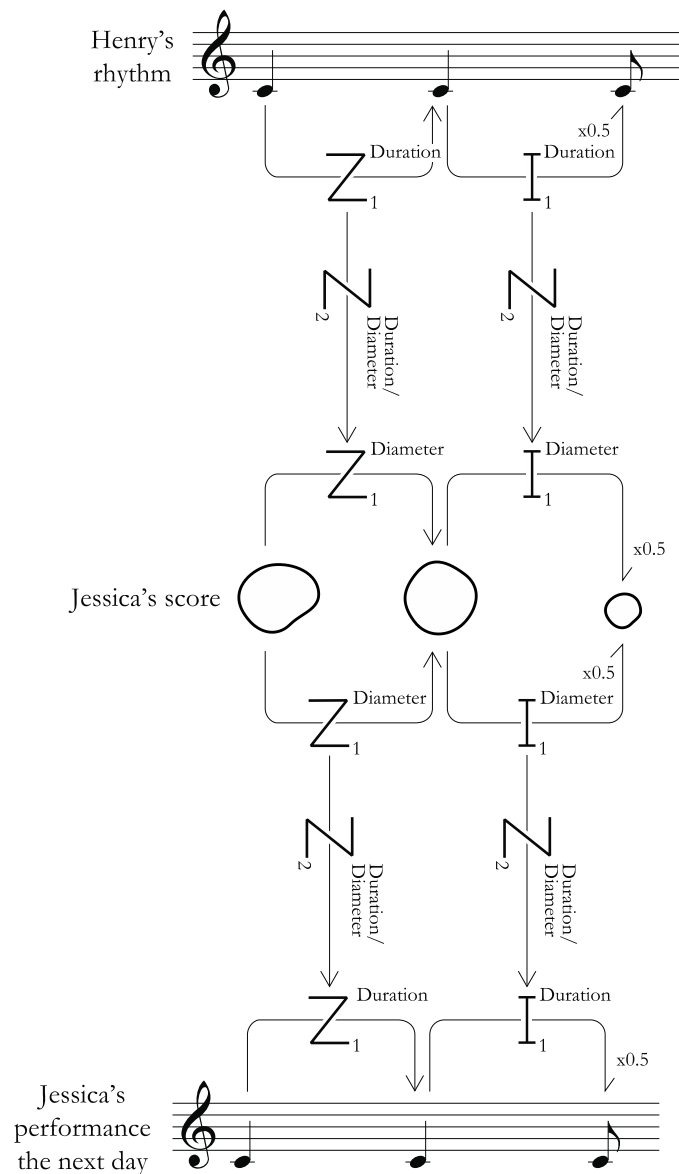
Henry's rhythm

x0.5

$Z_1$ Duration

$I_1$ Duration

$Z_2$ Duration/ Diameter

$Z_2$ Duration/ Diameter

$Z_1$ Diameter

$I_1$ Diameter

x0.5

Jessica's score

x0.5

$Z_1$ Diameter

$I_1$ Diameter

$Z_2$ Duration/ Diameter

$Z_2$ Duration/ Diameter

$Z_1$ Duration

$I_1$ Duration

x0.5

Jessica's performance the next day